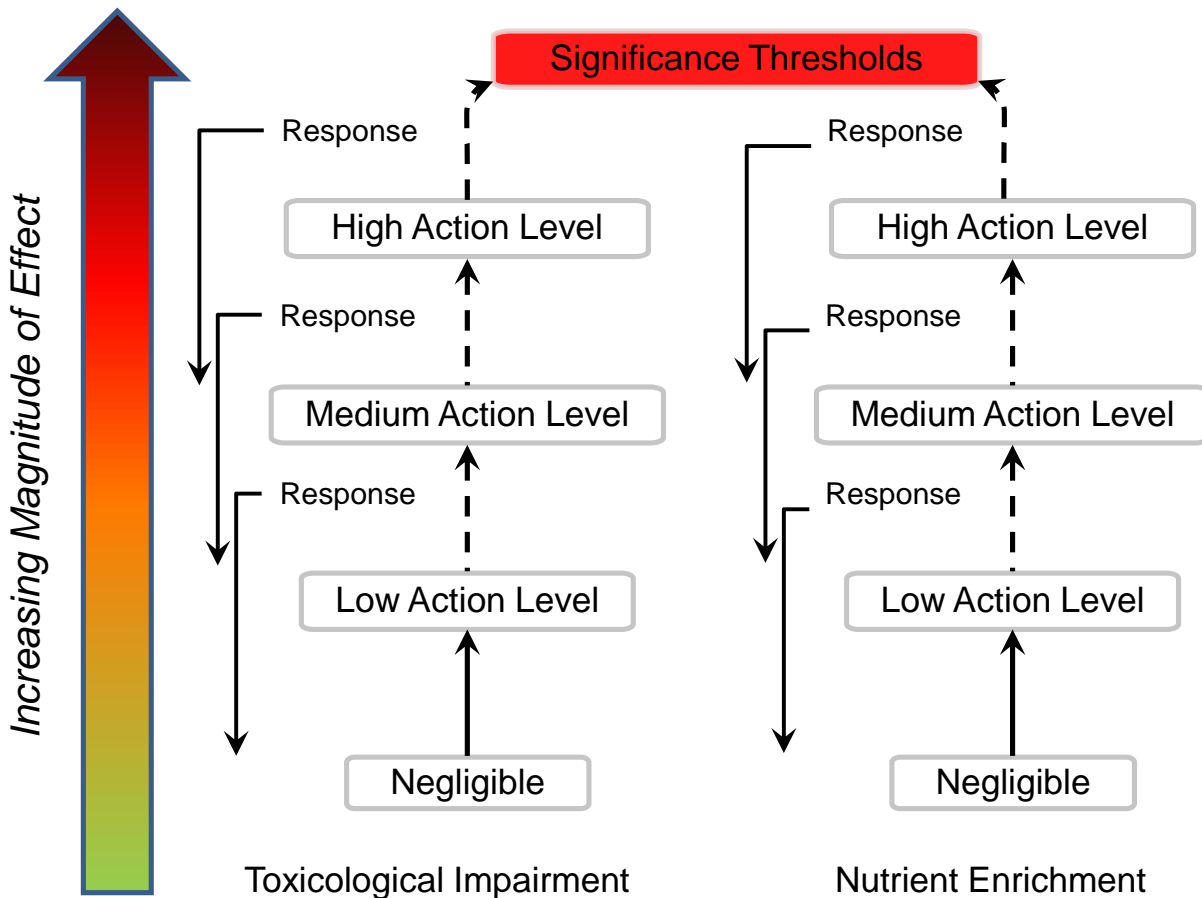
Increasing Magnitude of Effect

Significance Thresholds

Response

High Action Level

Response

Medium Action Level

Response

Low Action Level

Negligible

Toxicological Impairment

Response

High Action Level

Response

Medium Action Level

Response

Low Action Level

Negligible

Nutrient Enrichment